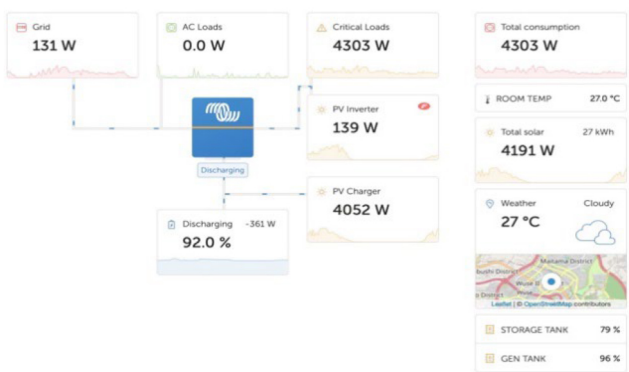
Grid
131 W

AC Loads
0.0 W

Critical Loads
4303 W

Total consumption
4303 W

ROOM TEMP 27.0 °C

PV Inverter
139 W

Total solar 27 kWh
4191 W

Discharging

PV Charger
4052 W

Discharging -361 W
92.0 %

Weather Cloudy
27 °C

Makama District
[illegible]
Leaflet | © OpenStreetMap contributors

STORAGE TANK 79 %

GEN TANK 96 %